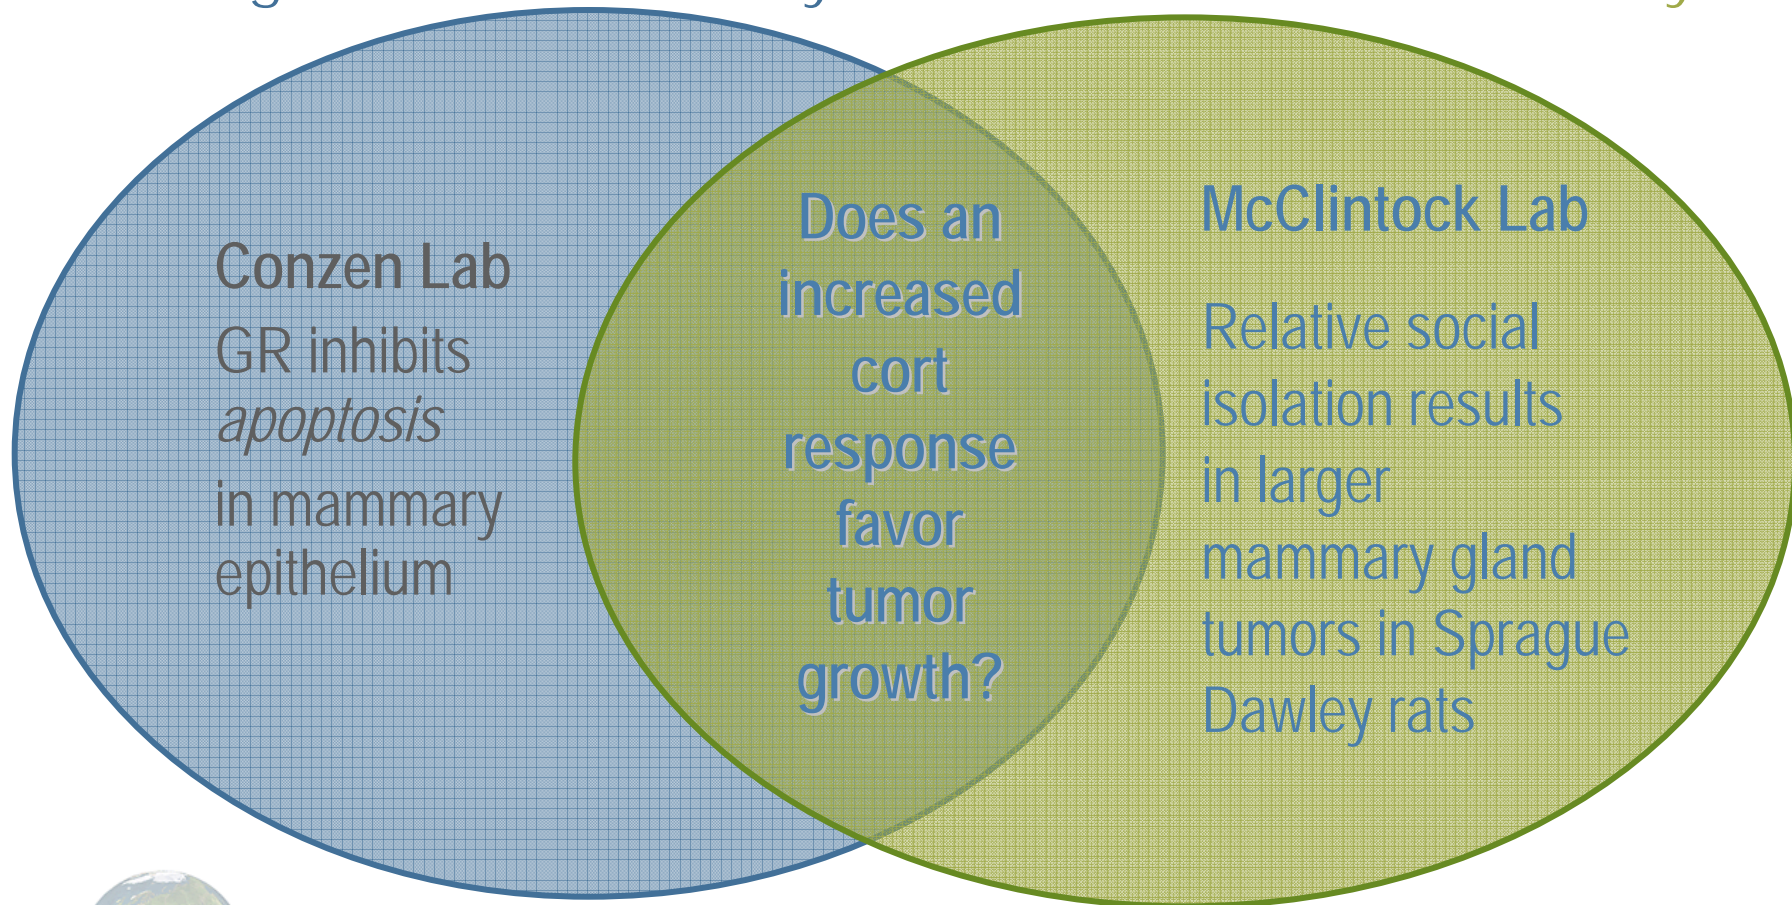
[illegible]

Conzen Lab
GR inhibits *apoptosis* in mammary epithelium

Does an increased cort response favor tumor growth?

McClintock Lab
Relative social isolation results in larger mammary gland tumors in Sprague Dawley rats